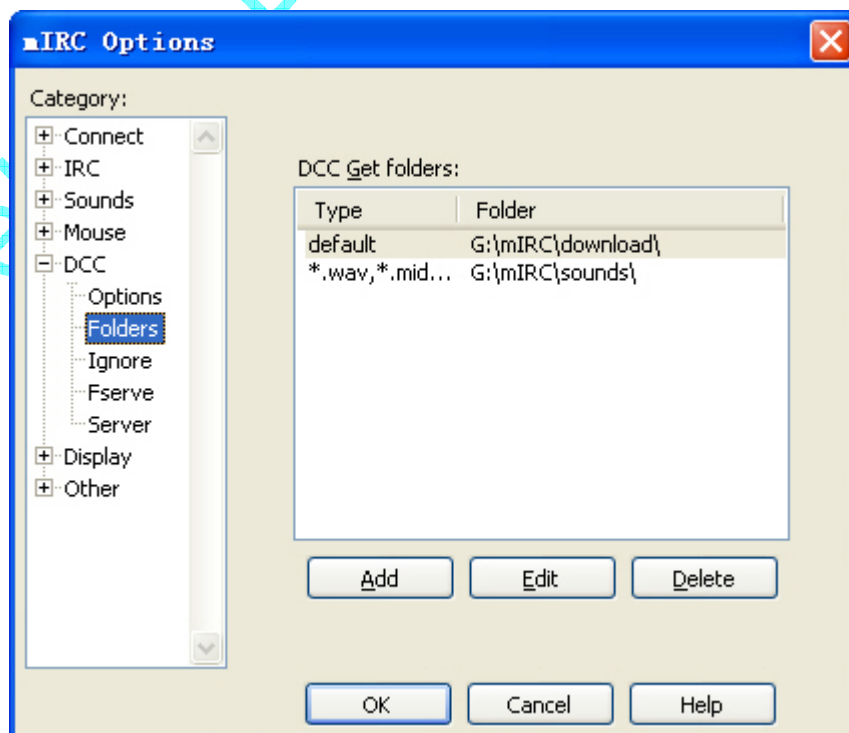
mIRC Options

Category:

Connect
IRC
Sounds
Mouse
DCC
Options
Folders
Ignore
Fserve
Server
Display
Other

DCC Get folders:

| Type | Folder |
|---|---|
| default | G:\mIRC\download\ |
| *.wav,*.mid... | G:\mIRC\sounds\ |

Add Edit Delete

OK Cancel Help